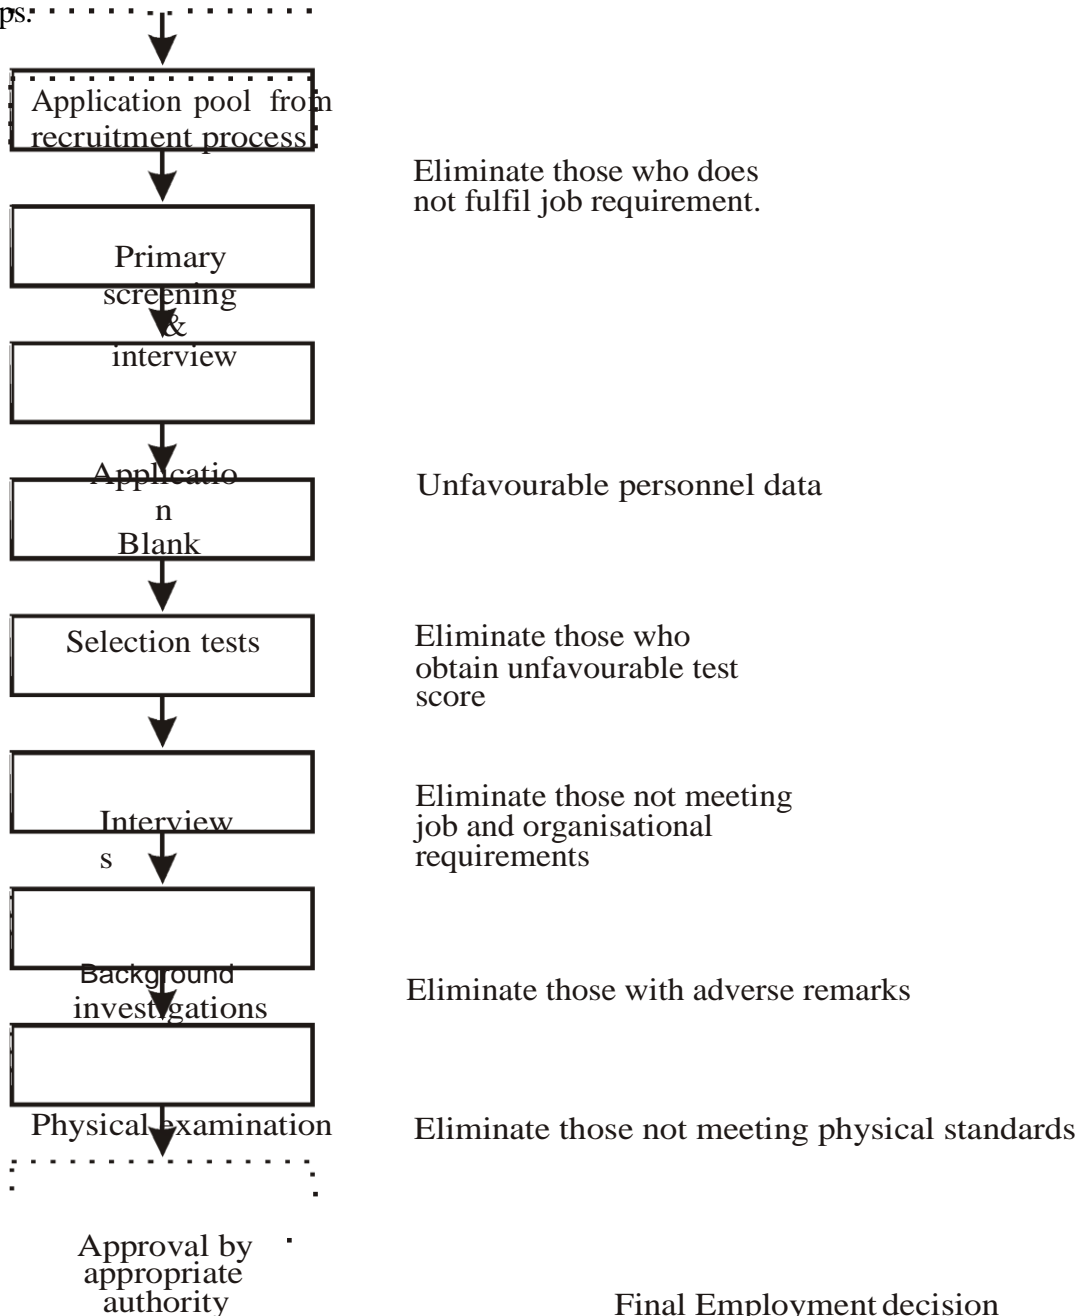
ps:

Application pool from recruitment process

Eliminate those who does not fulfil job requirement.

Primary screening & interview

Applicatio n Blank

Unfavourable personnel data

Selection tests

Eliminate those who obtain unfavourable test score

Interview s

Eliminate those not meeting job and organisational requirements

Background investigations

Eliminate those with adverse remarks

Physical examination

Eliminate those not meeting physical standards

Approval by appropriate authority

Final Employment decision